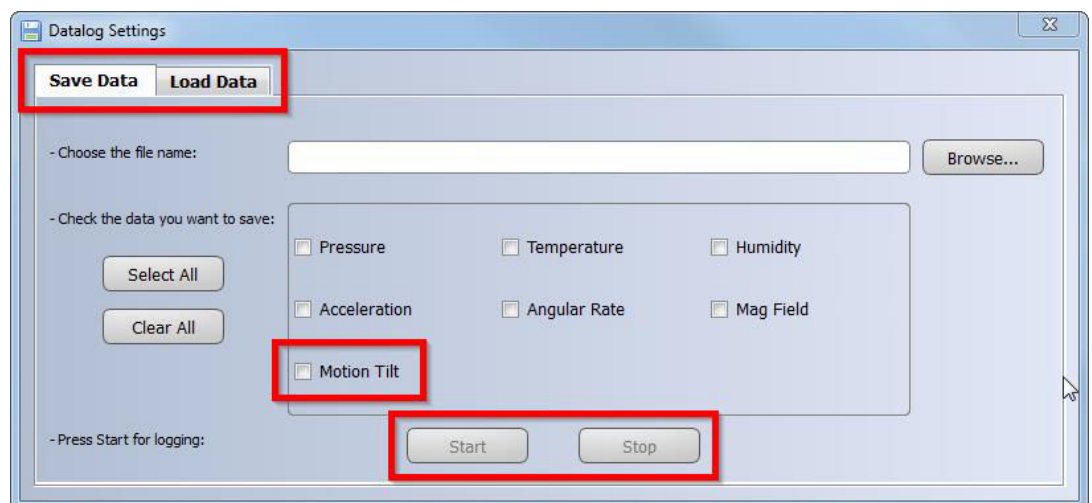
Datalog Settings

Save Data | Load Data

- Choose the file name:

Browse...

- Check the data you want to save:

Select All

Clear All

Pressure
Temperature
Humidity
Acceleration
Angular Rate
Mag Field
Motion Tilt

- Press Start for logging:

Start
Stop